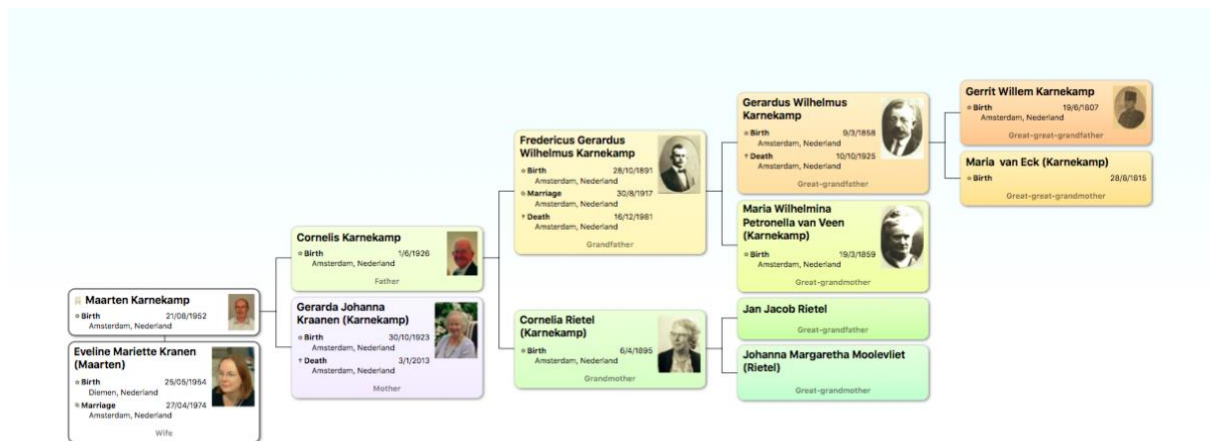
Maarten Karnekamp
Birth 21/08/1952
Amsterdam, Nederland

Eveline Mariette Kranen (Maarten)
Birth 25/05/1954
Diemen, Nederland
Marriage 27/04/1974
Amsterdam, Nederland
Wife

Cornelis Karnekamp
Birth 1/6/1926
Amsterdam, Nederland
Father

Gerarda Johanna Kraanen (Karnekamp)
Birth 30/10/1923
Amsterdam, Nederland
Death 3/1/2013
Amsterdam, Nederland
Mother

Fredericus Gerardus Wilhelmus Karnekamp
Birth 28/10/1891
Amsterdam, Nederland
Marriage 30/8/1917
Amsterdam, Nederland
Death 16/12/1981
Amsterdam, Nederland
Grandfather

Cornelia Rietel (Karnekamp)
Birth 6/4/1895
Amsterdam, Nederland
Grandmother

Gerardus Wilhelmus Karnekamp
Birth 9/3/1858
Amsterdam, Nederland
Death 10/10/1925
Amsterdam, Nederland
Great-grandfather

Maria Wilhelmina Petronella van Veen (Karnekamp)
Birth 19/3/1859
Amsterdam, Nederland
Great-grandmother

Jan Jacob Rietel
Great-grandfather

Johanna Margaretha Moolevliet (Rietel)
Great-grandmother

Gerrit Willem Karnekamp
Birth 19/6/1807
Amsterdam, Nederland
Great-great-grandfather

Maria van Eck (Karnekamp)
Birth 28/6/1815
Great-great-grandmother